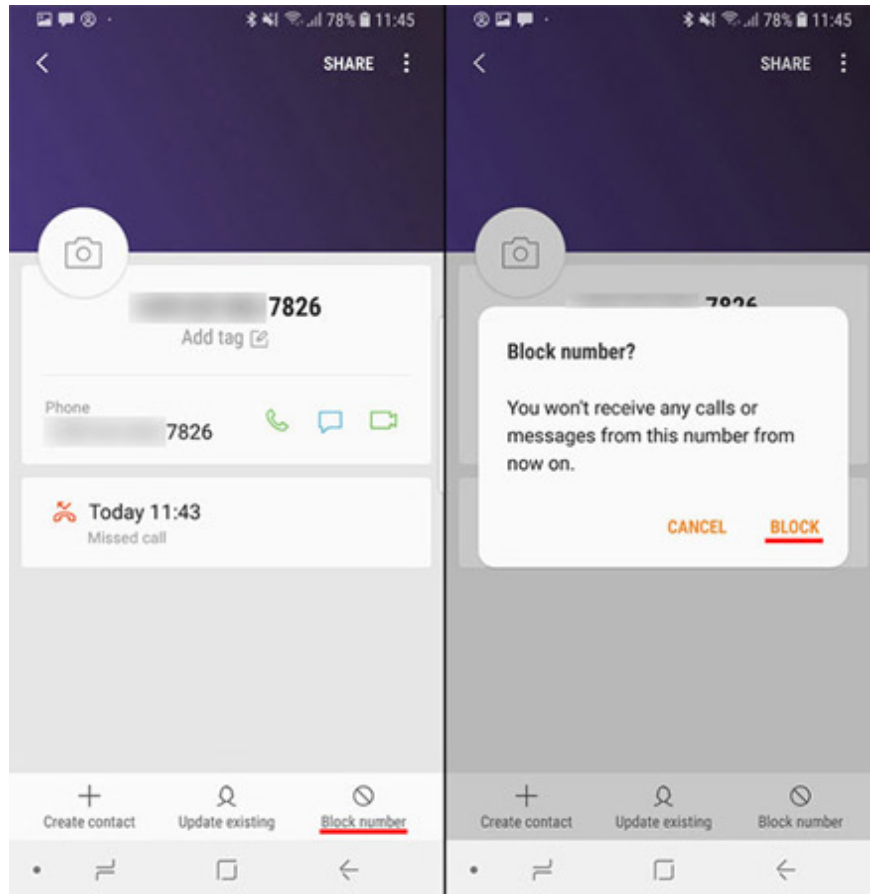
78% 11:45

SHARE

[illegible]7826

Add tag

Phone

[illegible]7826

Today 11:43

Missed call

Create contact

Update existing

Block number

78% 11:45

SHARE

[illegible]7826

Block number?

You won't receive any calls or messages from this number from now on.

CANCEL

BLOCK

Create contact

Update existing

Block number